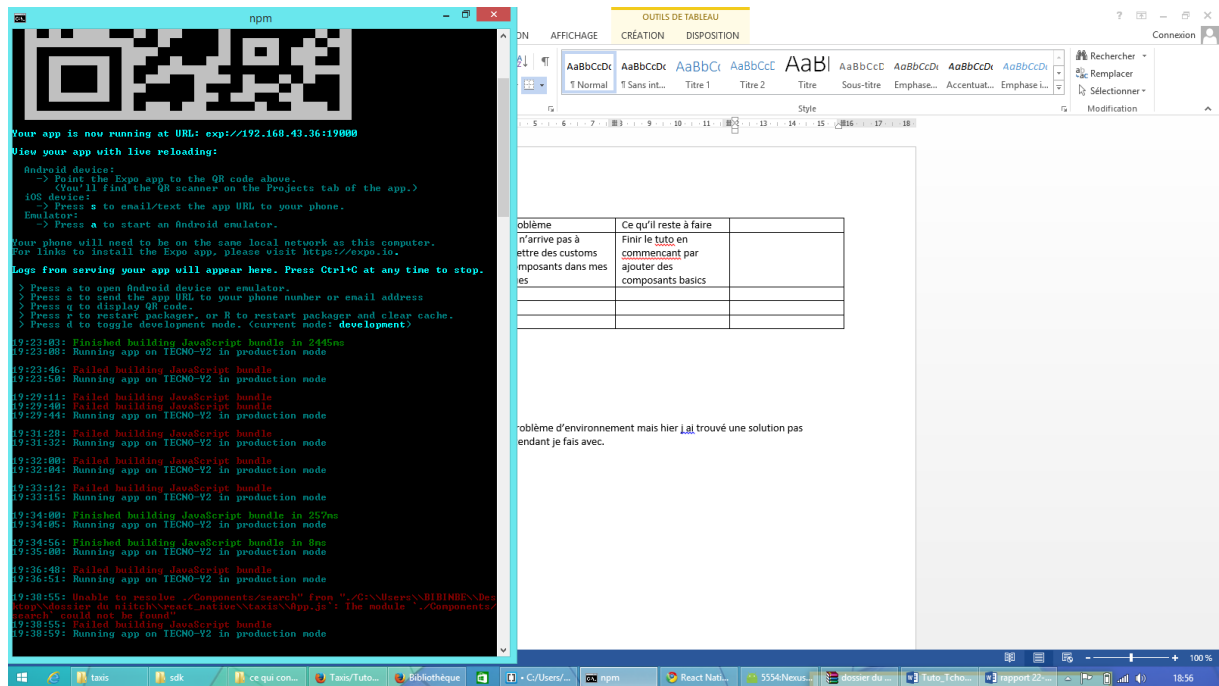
npm

Your app is now running at URL: exp://192.168.43.36:19000

View your app with live reloading:

Android device:
-> Point the Expo app to the QR code above.
(You'll find the QR scanner on the Projects tab of the app.)
iOS device:
-> Press s to email/text the app URL to your phone.
Emulator:
-> Press a to start an Android emulator.

Your phone will need to be on the same local network as this computer.
For links to install the Expo app, please visit https://expo.io.

Logs from serving your app will appear here. Press Ctrl+C at any time to stop.

> Press a to open Android device or emulator.
> Press s to send the app URL to your phone number or email address
> Press q to display QR code.
> Press r to restart packager, or R to restart packager and clear cache.
> Press d to toggle development mode. (current mode: development)

19:23:03: Finished building JavaScript bundle in 2445ms
19:23:08: Running app on TECNO-Y2 in production mode

19:23:46: Failed building JavaScript bundle
19:23:50: Running app on TECNO-Y2 in production mode

19:29:11: Failed building JavaScript bundle
19:29:40: Failed building JavaScript bundle
19:29:44: Running app on TECNO-Y2 in production mode

19:31:20: Failed building JavaScript bundle
19:31:32: Running app on TECNO-Y2 in production mode

19:32:00: Failed building JavaScript bundle
19:32:04: Running app on TECNO-Y2 in production mode

19:33:12: Failed building JavaScript bundle
19:33:15: Running app on TECNO-Y2 in production mode

19:34:00: Finished building JavaScript bundle in 257ms
19:34:05: Running app on TECNO-Y2 in production mode

19:34:56: Finished building JavaScript bundle in 8ms
19:35:00: Running app on TECNO-Y2 in production mode

19:36:48: Failed building JavaScript bundle
19:36:51: Running app on TECNO-Y2 in production mode

19:38:55: Unable to resolve ./Components/search" from "./C:\\Users\\BIBINGE\\Desktop\\dossier du eitch\\react_native\\taxis\\App.js": The module `./Components/search` could not be found"
19:38:55: Failed building JavaScript bundle
19:38:59: Running app on TECNO-Y2 in production mode

OUTILS DE TABLEAU
AFFICHAGE CRÉATION DISPOSITION
Connexion
AaBbCcDc ¶ Normal | AaBbCcDc ¶ Sans int... | AaBbCc Titre 1 | AaBbCcC Titre 2 | AaBl Titre | AaBbCcD Sous-titre | AaBbCcDc Emphase... | AaBbCcDc Accentuat... | AaBbCcDc Emphase i...
Style
Rechercher
Remplacer
Sélectionner
Modification

| oblème | Ce qu'il reste à faire | |
|---|---|---|
| n'arrive pas à ettre des customs omposants dans mes es | Finir le tuto en commencant par ajouter des composants basics | |
| | | |
| | | |
| | | |

roblème d'environnement mais hier j ai trouvé une solution pas endant je fais avec.

100 %

taxis | sdk | ce qui con... | Taxis/Tuto... | Bibliothèque | C:/Users/... | npm | React Nati... | 5554:Nexus... | dossier du ... | Tuto_Tcho... | rapport 22-...
18:56